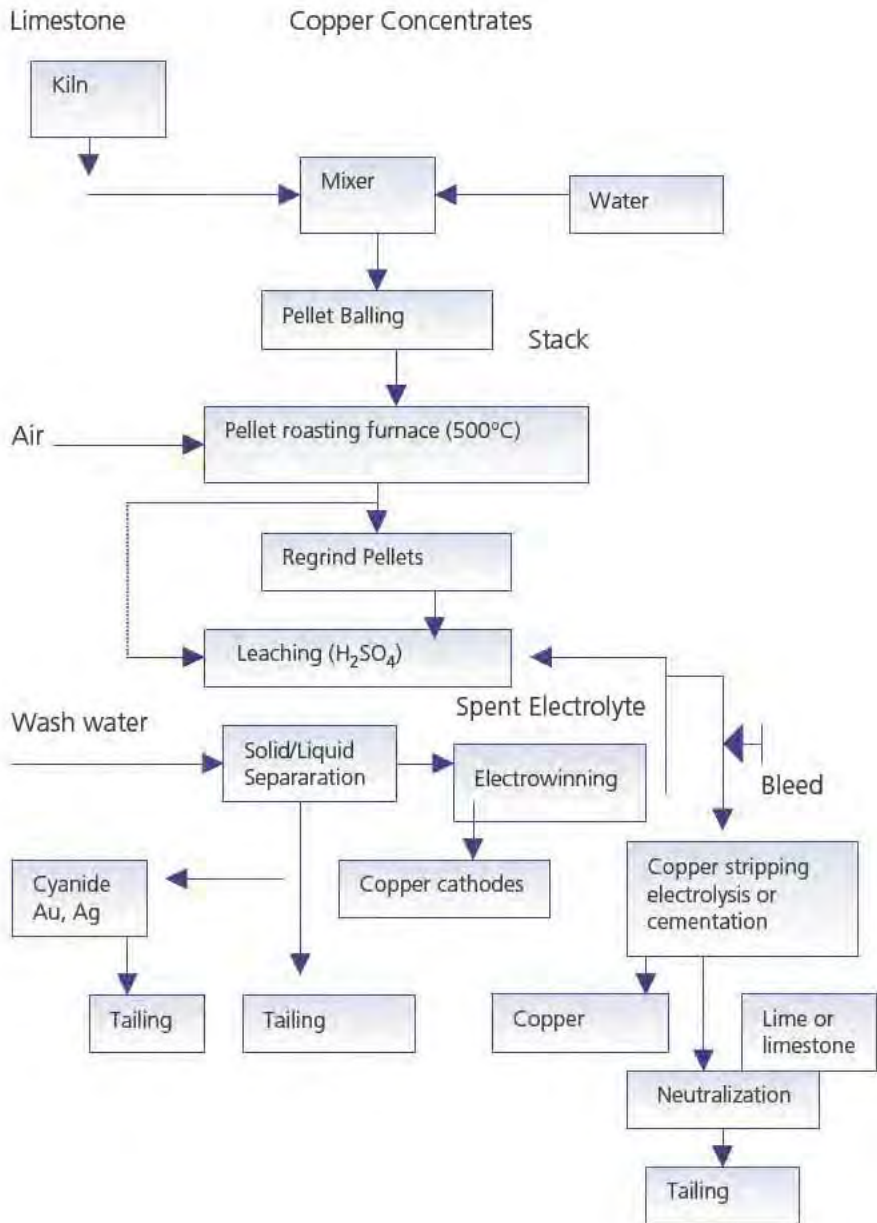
Limestone

Copper Concentrates

Kiln

Mixer

Water

Pellet Balling

Stack

Air

Pellet roasting furnace (500°C)

Regrind Pellets

Leaching ($H_2SO_4$)

Spent Electrolyte

Wash water

Solid/Liquid Separaration

Electrowinning

Bleed

Cyanide Au, Ag

Copper cathodes

Copper stripping electrolysis or cementation

Tailing

Tailing

Copper

Lime or limestone

Neutralization

Tailing